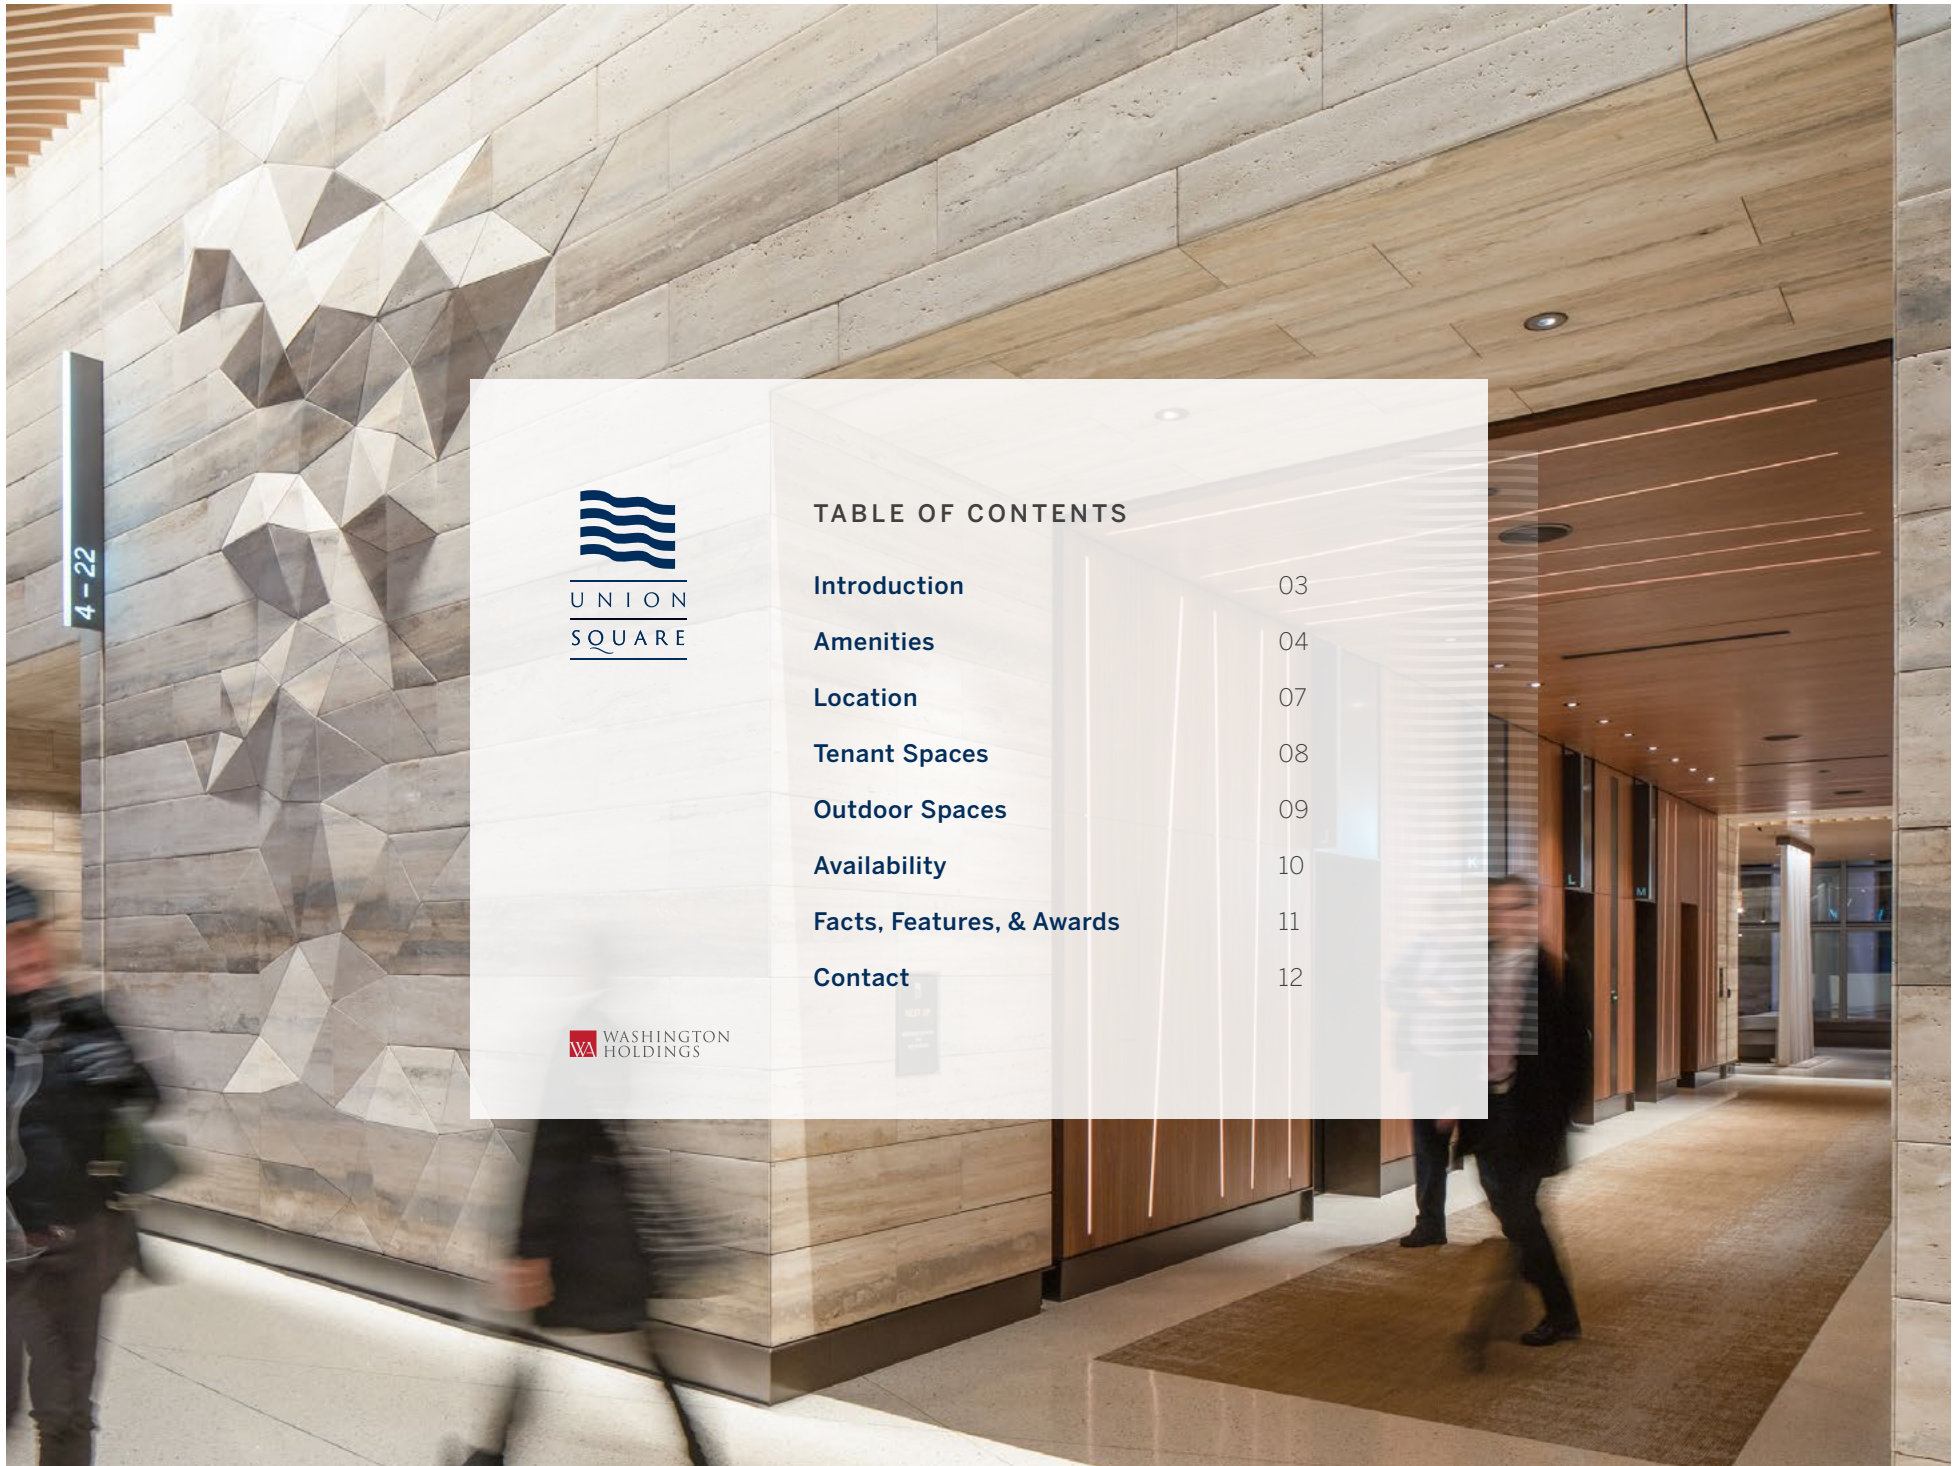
4 – 22

UNION SQUARE

TABLE OF CONTENTS

| | |
|---|---|
| Introduction | 03 |
| Amenities | 04 |
| Location | 07 |
| Tenant Spaces | 08 |
| Outdoor Spaces | 09 |
| Availability | 10 |
| Facts, Features, & Awards | 11 |
| Contact | 12 |

WA WASHINGTON HOLDINGS